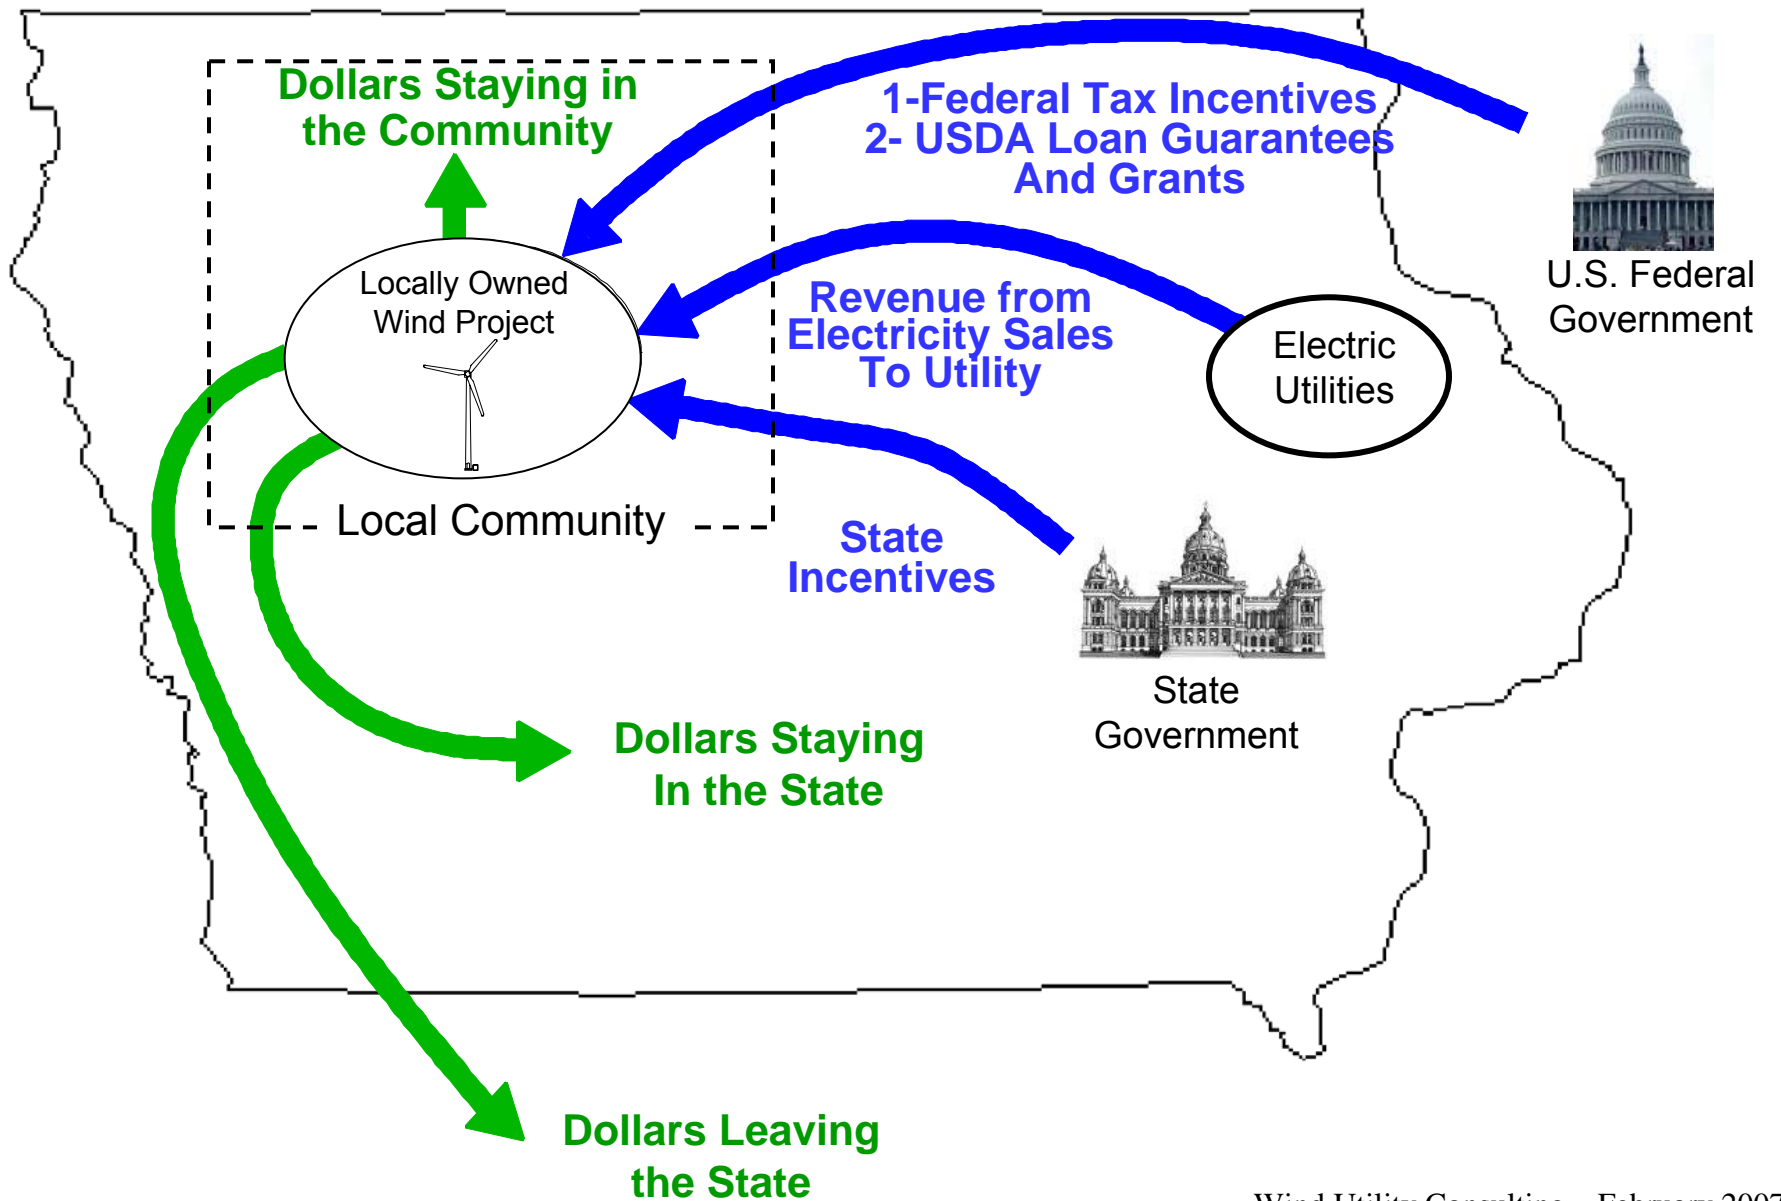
Dollars Staying in the Community

1-Federal Tax Incentives
2- USDA Loan Guarantees And Grants

U.S. Federal Government

Locally Owned Wind Project

Revenue from Electricity Sales To Utility

Electric Utilities

Local Community

State Incentives

State Government

Dollars Staying In the State

Dollars Leaving the State

Wind Utility Consulting – February 2007